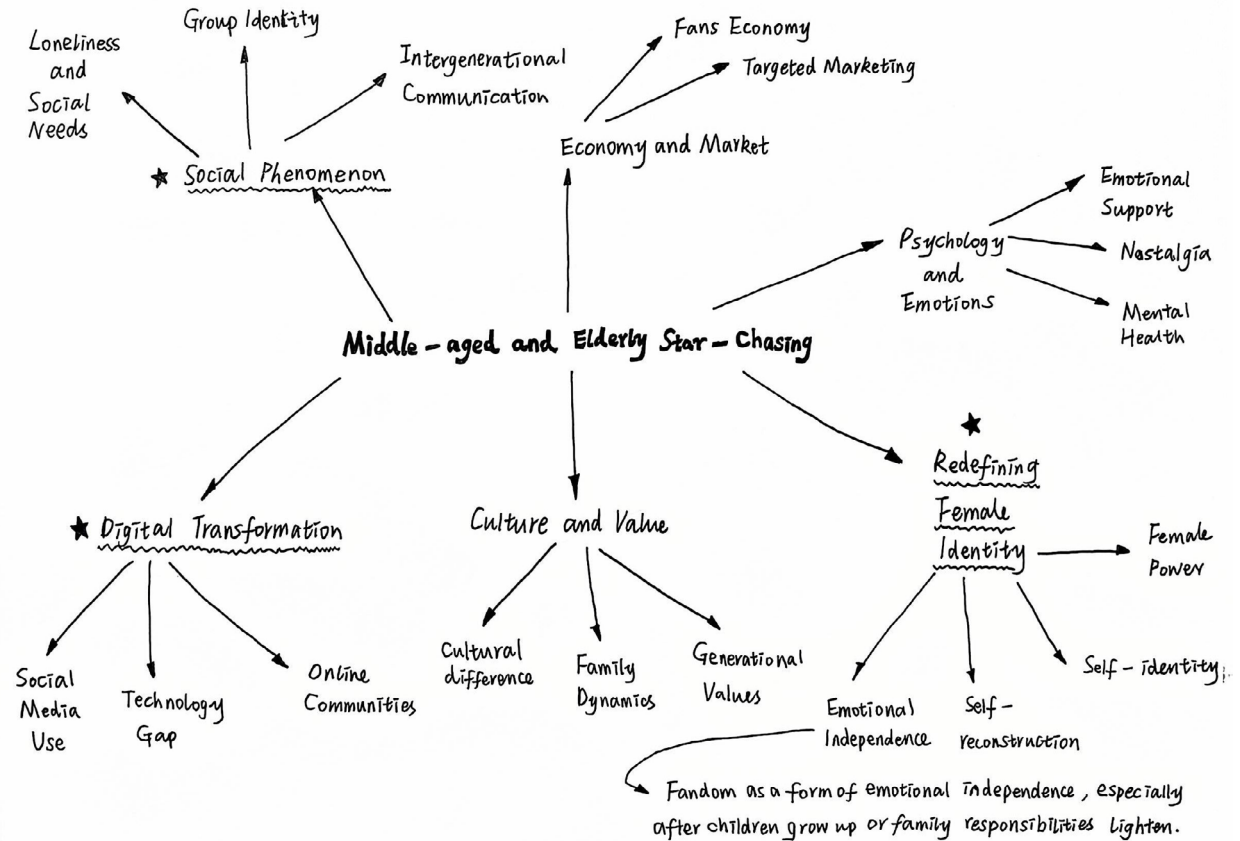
Middle-aged and Elderly Star-Chasing

★ Social Phenomenon

Loneliness and Social Needs

Group Identity

Intergenerational Communication

Economy and Market

Fans Economy

Targeted Marketing

Psychology and Emotions

Emotional Support

Nastalgia

Mental Health

★ Redefining Female Identity

Female Power

Emotional Independence

Self-reconstruction

Self-identity

Fandom as a form of emotional independence, especially after children grow up or family responsibilities lighten.

Culture and Value

Cultural difference

Family Dynamics

Generational Values

★ Digital Transformation

Social Media Use

Technology Gap

Online Communities